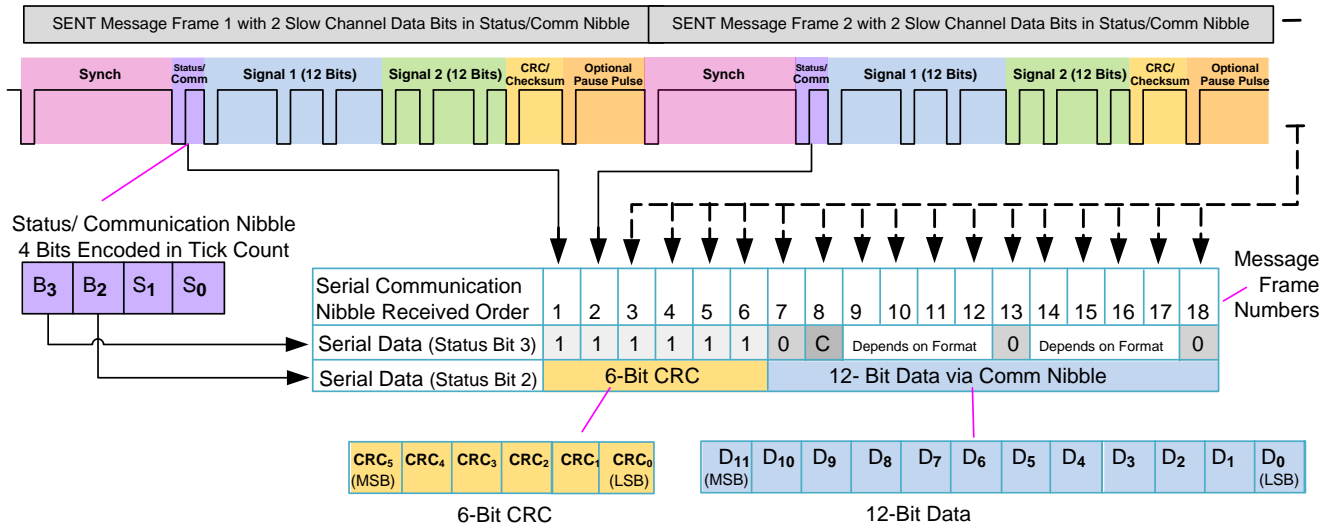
SENT Message Frame 1 with 2 Slow Channel Data Bits in Status/Comm Nibble

SENT Message Frame 2 with 2 Slow Channel Data Bits in Status/Comm Nibble

Synch | Status/ Comm | Signal 1 (12 Bits) | Signal 2 (12 Bits) | CRC/ Checksum | Optional Pause Pulse | Synch | Status/ Comm | Signal 1 (12 Bits) | Signal 2 (12 Bits) | CRC/ Checksum | Optional Pause Pulse

Status/ Communication Nibble
4 Bits Encoded in Tick Count

| $B_3$ | $B_2$ | $S_1$ | $S_0$ |
|---|---|---|---|

Message Frame Numbers

| Serial Communication Nibble Received Order | 1 | 2 | 3 | 4 | 5 | 6 | 7 | 8 | 9 | 10 | 11 | 12 | 13 | 14 | 15 | 16 | 17 | 18 |
|---|---|---|---|---|---|---|---|---|---|---|---|---|---|---|---|---|---|---|
| Serial Data (Status Bit 3) | 1 | 1 | 1 | 1 | 1 | 1 | 0 | C | Depends on Format | | | | 0 | Depends on Format | | | | 0 |
| Serial Data (Status Bit 2) | 6-Bit CRC | | | | | | 12- Bit Data via Comm Nibble | | | | | | | | | | | |

| $CRC_5$ (MSB) | $CRC_4$ | $CRC_3$ | $CRC_2$ | $CRC_1$ | $CRC_0$ (LSB) |
|---|---|---|---|---|---|

6-Bit CRC

| $D_{11}$ (MSB) | $D_{10}$ | $D_9$ | $D_8$ | $D_7$ | $D_6$ | $D_5$ | $D_4$ | $D_3$ | $D_2$ | $D_1$ | $D_0$ (LSB) |
|---|---|---|---|---|---|---|---|---|---|---|---|

12-Bit Data